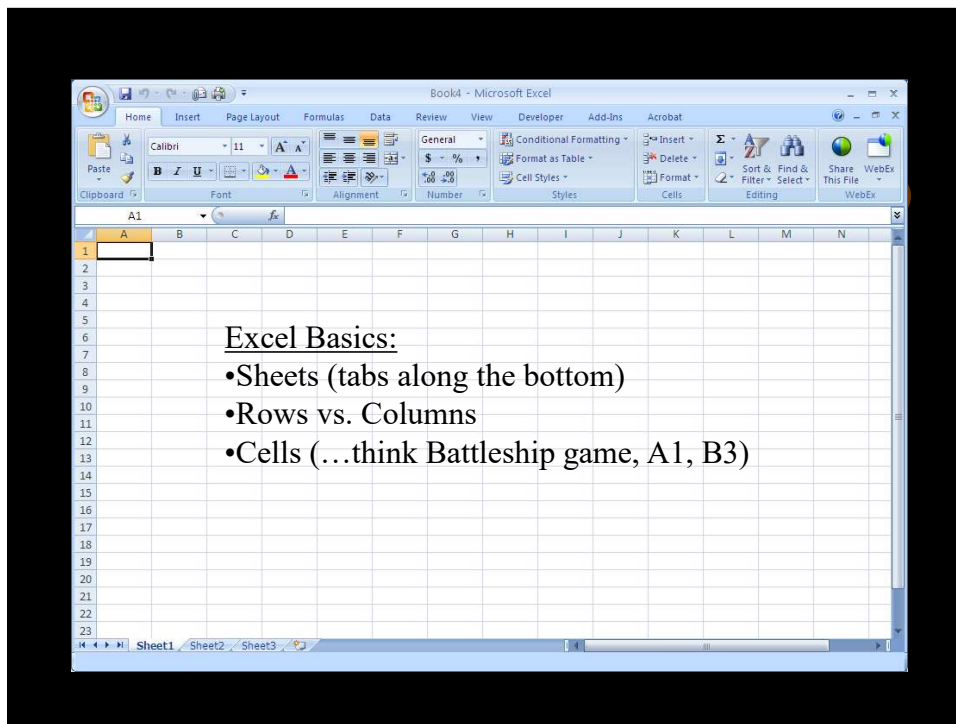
Book4 - Microsoft Excel

Home Insert Page Layout Formulas Data Review View Developer Add-Ins Acrobat

Paste
Clipboard

Calibri 11 A A
B I U A
Font

Alignment

General
$ % ,
.0 .00
Number

Conditional Formatting
Format as Table
Cell Styles
Styles

Insert
Delete
Format
Cells

Σ
Sort & Filter
Find & Select
Editing

Share This File
WebEx
WebEx

A1 $f_x$

| | A | B | C | D | E | F | G | H | I | J | K | L | M | N |
|---|---|---|---|---|---|---|---|---|---|---|---|---|---|---|
| 1 | | | | | | | | | | | | | | |
| 2 | | | | | | | | | | | | | | |
| 3 | | | | | | | | | | | | | | |
| 4 | | | | | | | | | | | | | | |
| 5 | | | | | | | | | | | | | | |
| 6 | | | | | | | | | | | | | | |
| 7 | | | | | | | | | | | | | | |
| 8 | | | | | | | | | | | | | | |
| 9 | | | | | | | | | | | | | | |
| 10 | | | | | | | | | | | | | | |
| 11 | | | | | | | | | | | | | | |
| 12 | | | | | | | | | | | | | | |
| 13 | | | | | | | | | | | | | | |
| 14 | | | | | | | | | | | | | | |
| 15 | | | | | | | | | | | | | | |
| 16 | | | | | | | | | | | | | | |
| 17 | | | | | | | | | | | | | | |
| 18 | | | | | | | | | | | | | | |
| 19 | | | | | | | | | | | | | | |
| 20 | | | | | | | | | | | | | | |
| 21 | | | | | | | | | | | | | | |
| 22 | | | | | | | | | | | | | | |
| 23 | | | | | | | | | | | | | | |

Excel Basics:
•Sheets (tabs along the bottom)
•Rows vs. Columns
•Cells (…think Battleship game, A1, B3)

Sheet1 Sheet2 Sheet3